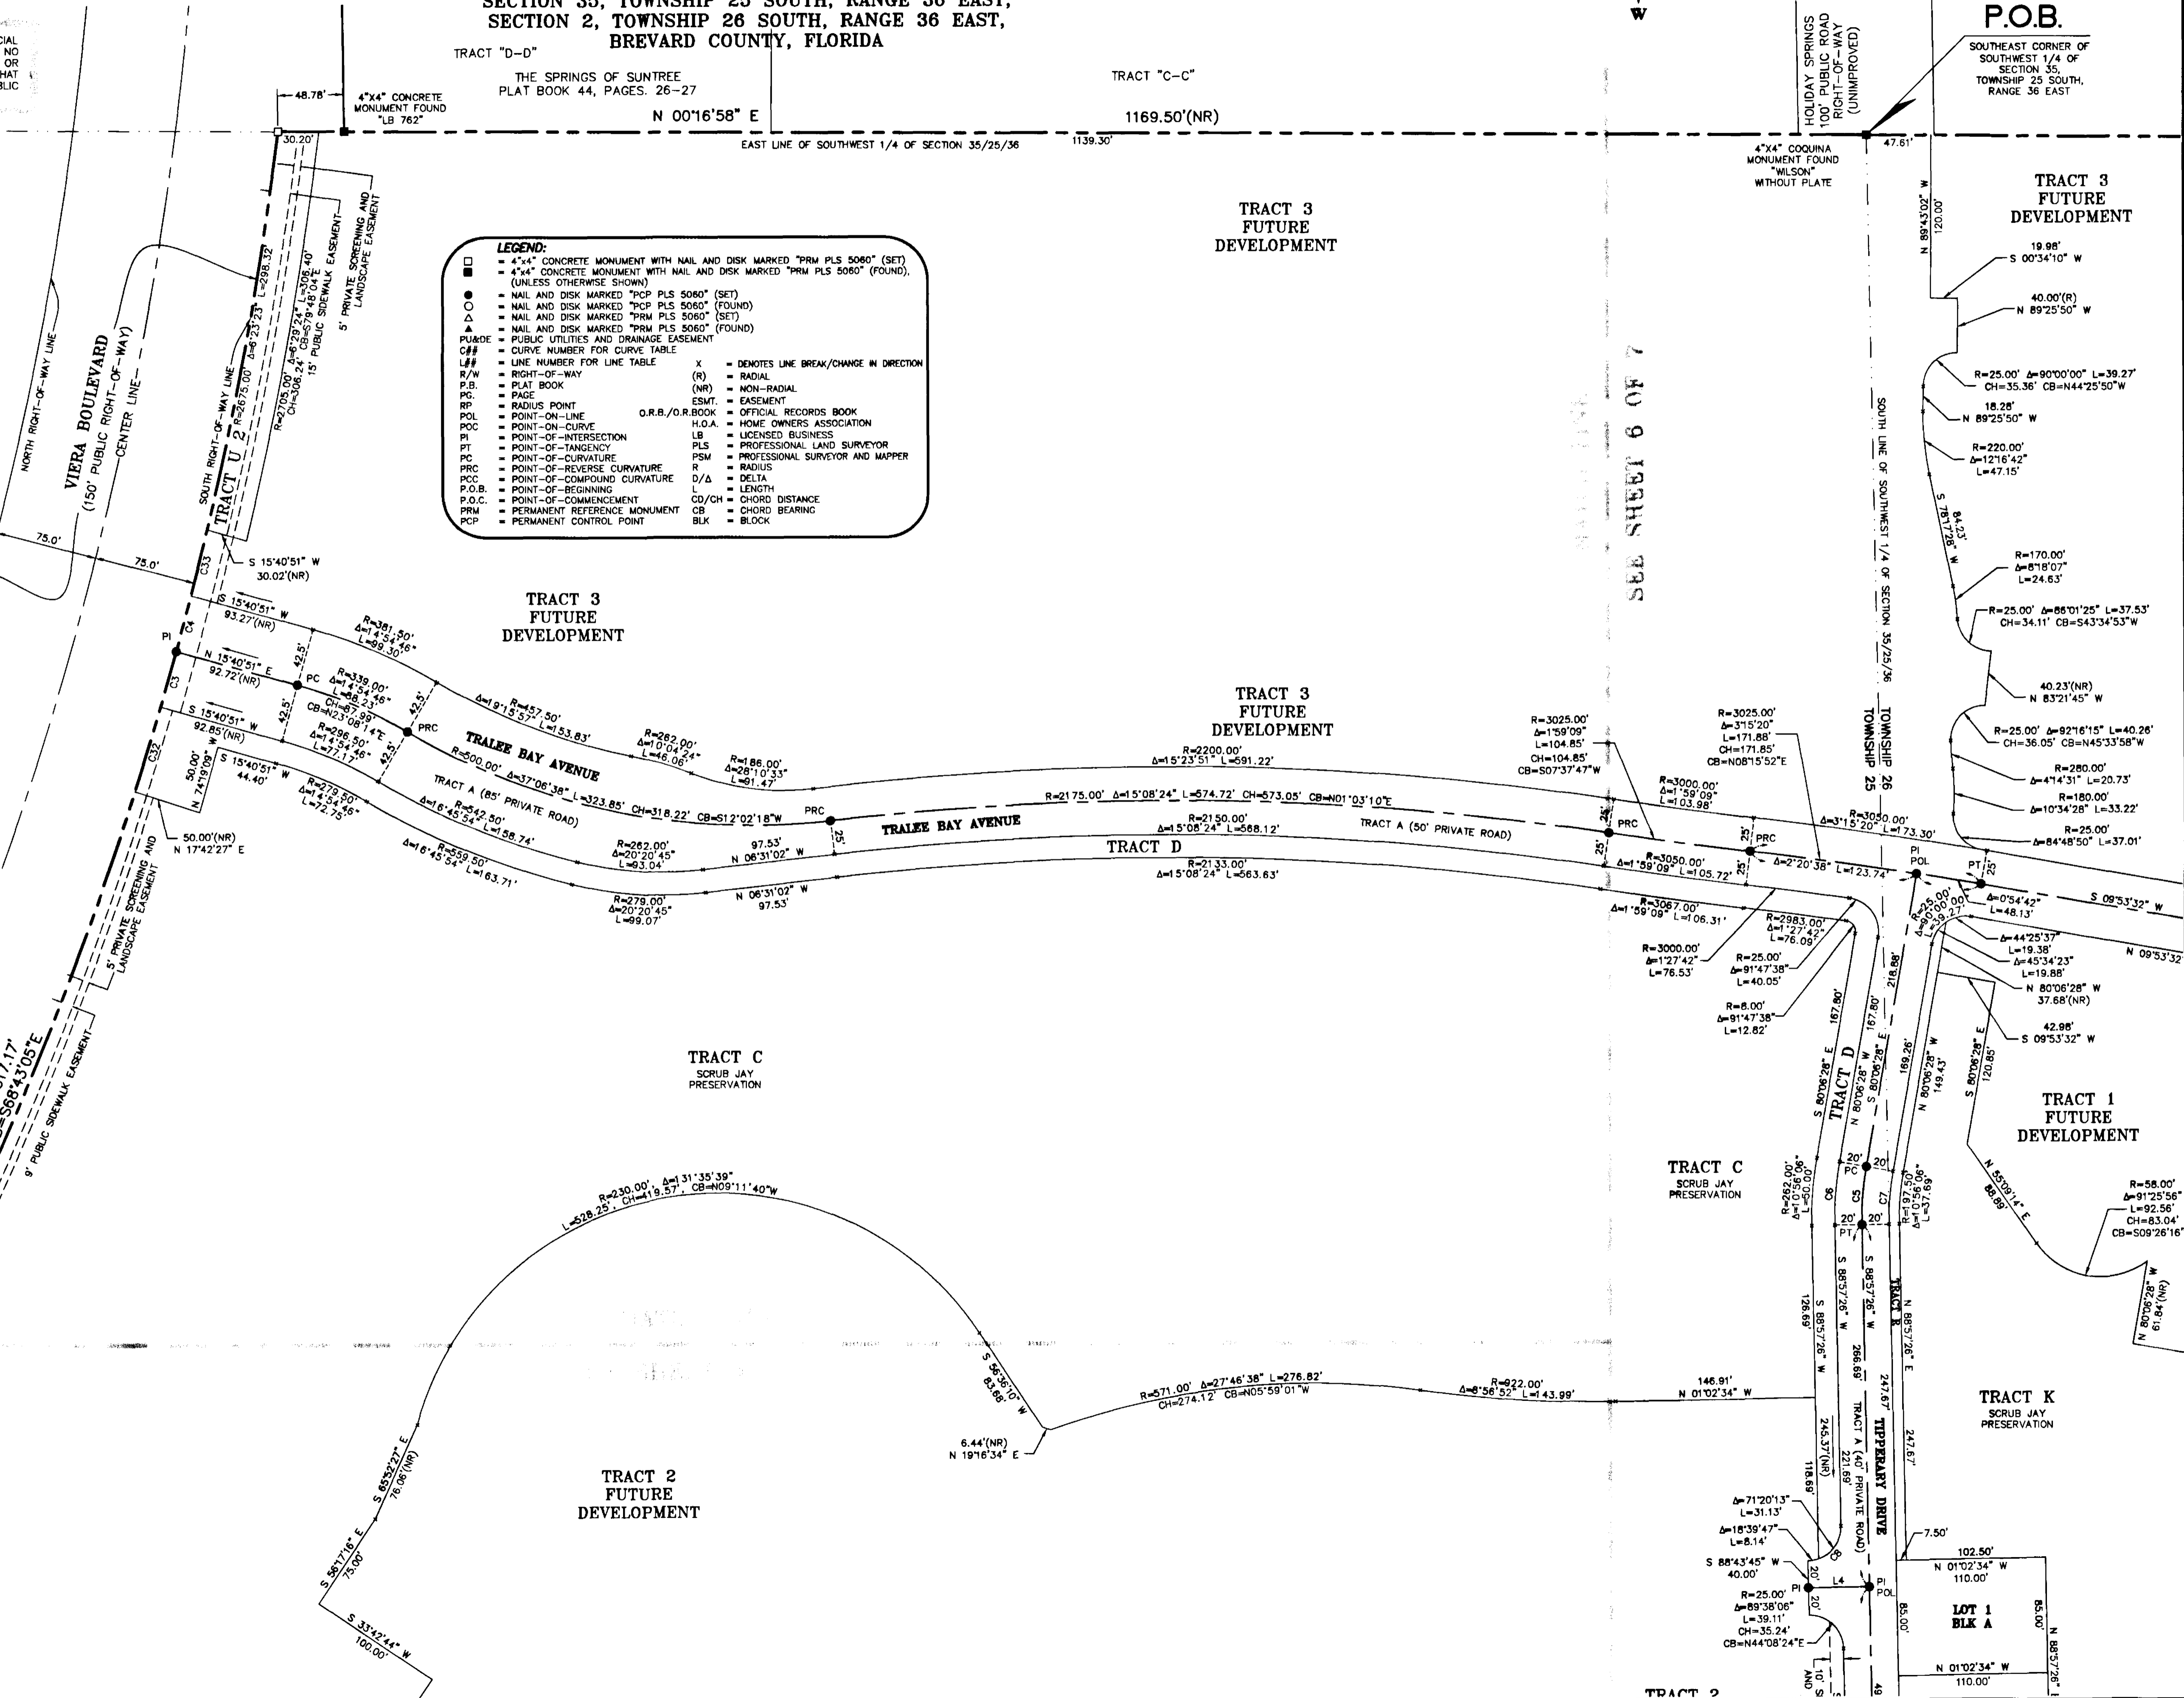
SECTION 35, TOWNSHIP 25 SOUTH, RANGE 36 EAST,
SECTION 2, TOWNSHIP 26 SOUTH, RANGE 36 EAST,
BREVARD COUNTY, FLORIDA

TRACT "D-D"

THE SPRINGS OF SUNTREE
PLAT BOOK 44, PAGES 26-27

TRACT "C-C"

P.O.B.
SOUTHEAST CORNER OF SOUTHWEST 1/4 OF SECTION 35, TOWNSHIP 25 SOUTH, RANGE 36 EAST

HOLIDAY SPRINGS 100' PUBLIC ROAD RIGHT-OF-WAY (UNIMPROVED)

48.78'
4"X4" CONCRETE MONUMENT FOUND "LB 762"
N 00°16'58" E
1169.50'(NR)
30.20'
EAST LINE OF SOUTHWEST 1/4 OF SECTION 35/25/36
1139.30'
4"X4" COQUINA MONUMENT FOUND "WILSON" WITHOUT PLATE
47.61'

TRACT 3
FUTURE
DEVELOPMENT

LEGEND:
□ = 4"x4" CONCRETE MONUMENT WITH NAIL AND DISK MARKED "PRM PLS 5060" (SET)
■ = 4"x4" CONCRETE MONUMENT WITH NAIL AND DISK MARKED "PRM PLS 5060" (FOUND), (UNLESS OTHERWISE SHOWN)
● = NAIL AND DISK MARKED "PCP PLS 5060" (SET)
○ = NAIL AND DISK MARKED "PCP PLS 5060" (FOUND)
△ = NAIL AND DISK MARKED "PRM PLS 5060" (SET)
▲ = NAIL AND DISK MARKED "PRM PLS 5060" (FOUND)
PU&DE = PUBLIC UTILITIES AND DRAINAGE EASEMENT
C## = CURVE NUMBER FOR CURVE TABLE
L## = LINE NUMBER FOR LINE TABLE
R/W = RIGHT-OF-WAY
P.B. = PLAT BOOK
PG. = PAGE
RP = RADIUS POINT
POL = POINT-ON-LINE
POC = POINT-ON-CURVE
PI = POINT-OF-INTERSECTION
PT = POINT-OF-TANGENCY
PC = POINT-OF-CURVATURE
PRC = POINT-OF-REVERSE CURVATURE
PCC = POINT-OF-COMPOUND CURVATURE
P.O.B. = POINT-OF-BEGINNING
P.O.C. = POINT-OF-COMMENCEMENT
PRM = PERMANENT REFERENCE MONUMENT
PCP = PERMANENT CONTROL POINT
X = DENOTES LINE BREAK/CHANGE IN DIRECTION
(R) = RADIAL
(NR) = NON-RADIAL
ESMT. = EASEMENT
O.R.B./O.R.BOOK = OFFICIAL RECORDS BOOK
H.O.A. = HOME OWNERS ASSOCIATION
LB = LICENSED BUSINESS
PLS = PROFESSIONAL LAND SURVEYOR
PSM = PROFESSIONAL SURVEYOR AND MAPPER
R = RADIUS
D/△ = DELTA
L = LENGTH
CD/CH = CHORD DISTANCE
CB = CHORD BEARING
BLK = BLOCK

SEE SHEET 6 OF 7

VIERA BOULEVARD
(150' PUBLIC RIGHT-OF-WAY)
CENTER LINE
NORTH RIGHT-OF-WAY LINE
SOUTH RIGHT-OF-WAY LINE
TRACT U 2
5' PRIVATE SCREENING AND LANDSCAPE EASEMENT
15' PUBLIC SIDEWALK EASEMENT
L=298.32
△=6°23'23"
R=2675.00'
R=2705.00' △=6°29'24" L=306.40' CH=306.24' CB=S79°48'04"E
75.0'
75.0'
C33
S 15°40'51" W 30.02'(NR)
S 15°40'51" W 93.27'(NR)
PI
C4
C3
N 15°40'51" E 92.72'(NR)
S 15°40'51" W 92.85'(NR)
C32
50.00' N 74°19'09" W
S 15°40'51" W 44.40'
50.00'(NR) N 17°42'27" E
5' PRIVATE SCREENING AND LANDSCAPE EASEMENT
9' PUBLIC SIDEWALK EASEMENT
S68°43'05"E
17.17'

TRACT 3
FUTURE
DEVELOPMENT

R=381.50' △=14°54'46" L=99.30'
42.5'
PC
R=339.00' △=14°54'46" L=88.23'
CH=87.99' CB=N23°08'14"E
R=296.50' △=14°54'46" L=77.17'
R=279.50' △=14°54'46" L=72.75'
PRC
△=19°15'57" L=153.83'
R=457.50'
R=262.00' △=10°04'24" L=46.06'
R=186.00' △=28°10'33" L=91.47'
TRALEE BAY AVENUE
R=500.00' △=37°06'38" L=323.85' CH=318.22' CB=S12°02'18"W
TRACT A (85' PRIVATE ROAD)
R=542.50' △=16°45'54" L=158.74'
R=559.50' △=16°45'54" L=163.71'
R=262.00' △=20°20'45" L=93.04'
97.53' N 06°31'02" W
PRC
25'
TRALEE BAY AVENUE
R=279.00' △=20°20'45" L=99.07'
N 06°31'02" W 97.53'

TRACT 3
FUTURE
DEVELOPMENT

R=2200.00' △=15°23'51" L=591.22'
R=2175.00' △=15°08'24" L=574.72' CH=573.05' CB=N01°03'10"E
R=2150.00' △=15°08'24" L=568.12'
TRACT D
R=2133.00' △=15°08'24" L=563.63'
TRACT A (50' PRIVATE ROAD)

R=3025.00' △=1°59'09" L=104.85' CH=104.85' CB=S07°37'47"W
R=3025.00' △=3°15'20" L=171.88' CH=171.85' CB=N08°15'52"E
R=3000.00' △=1°59'09" L=103.98'
PRC
R=3050.00' △=1°59'09" L=105.72'
R=3067.00' △=1°59'09" L=106.31'
PRC
△=2°20'38" L=123.74'
R=3050.00' △=3°15'20" L=173.30'
R=2983.00' △=1°27'42" L=76.09'
R=3000.00' △=1°27'42" L=76.53'
R=25.00' △=91°47'38" L=40.05'
R=8.00' △=91°47'38" L=12.82'

SOUTH LINE OF SOUTHWEST 1/4 OF SECTION 35/25/36
TOWNSHIP 25
TOWNSHIP 26

TRACT 3
FUTURE
DEVELOPMENT

N 89°43'02" W 120.00'
19.98' S 00°34'10" W
40.00'(R) N 89°25'50" W
R=25.00' △=90°00'00" L=39.27' CH=35.36' CB=N44°25'50"W
18.28' N 89°25'50" W
R=220.00' △=12°16'42" L=47.15'
S 78°17'28" W 84.23'
R=170.00' △=8°18'07" L=24.63'
R=25.00' △=86°01'25" L=37.53' CH=34.11' CB=S43°34'53"W
40.23'(NR) N 83°21'45" W
R=25.00' △=92°16'15" L=40.26' CH=36.05' CB=N45°33'58"W
R=280.00' △=4°14'31" L=20.73'
R=180.00' △=10°34'28" L=33.22'
R=25.00' △=84°48'50" L=37.01'
PI POL
PT
25'
R=25.00' △=90°00'00" L=39.27'
△=0°54'42" L=48.13'
S 09°53'32" W
△=44°25'37" L=19.38'
△=45°34'23" L=19.88'
N 09°53'32"
N 80°06'28" W 37.68'(NR)
42.98' S 09°53'32" W

TRACT C
SCRUB JAY
PRESERVATION

S 80°06'28" E 167.80'
TRACT D
N 80°06'28" E 167.80'
S 80°06'28" E 218.88'
169.26'
N 80°06'28" W 149.43'
S 80°06'28" E 120.85'

TRACT 1
FUTURE
DEVELOPMENT

N 55°09'14" E 88.89'
R=58.00' △=91°25'56" L=92.56' CH=83.04' CB=S09°26'16"
N 80°06'28" W 61.84'(NR)

TRACT C
SCRUB JAY
PRESERVATION

R=262.00' △=10°56'06" L=50.00'
C6
PC
20'
20'
C5
C7
R=197.50' △=10°56'06" L=37.69'
PT
20'
20'
S 88°57'26" W
S 88°57'26" W
TRACT B
N 88°57'26" E
S 88°57'26" W 128.69'
266.69'
247.67'
247.67'
TRACT A (40' PRIVATE ROAD)
TIPPERARY DRIVE
245.37'(NR)
221.69'
118.69'

R=230.00' △=131°35'39" L=528.25' CH=419.57' CB=N09°11'40"W
S 56°36'10" W 83.68'
6.44'(NR) N 19°16'34" E
R=571.00' △=27°46'38" L=276.82' CH=274.12' CB=N05°59'01"W
R=922.00' △=8°56'52" L=143.99'
146.91' N 01°02'34" W

TRACT 2
FUTURE
DEVELOPMENT

S 65°52'27" E 76.06'(NR)
S 56°17'16" E 75.00'
S 33°42'44" W 100.00'

TRACT K
SCRUB JAY
PRESERVATION

△=71°20'13" L=31.13'
△=18°39'47" L=8.14'
S 88°43'45" W 40.00'
C8
PI
20'
L4
PI POL
20'
R=25.00' △=89°38'06" L=39.11' CH=35.24' CB=N44°08'24"E
7.50'
102.50'
N 01°02'34" W 110.00'
85.00'
LOT 1
BLK A
85.00'
N 88°57'26"
N 01°02'34" W 110.00'
49
TRACT 2